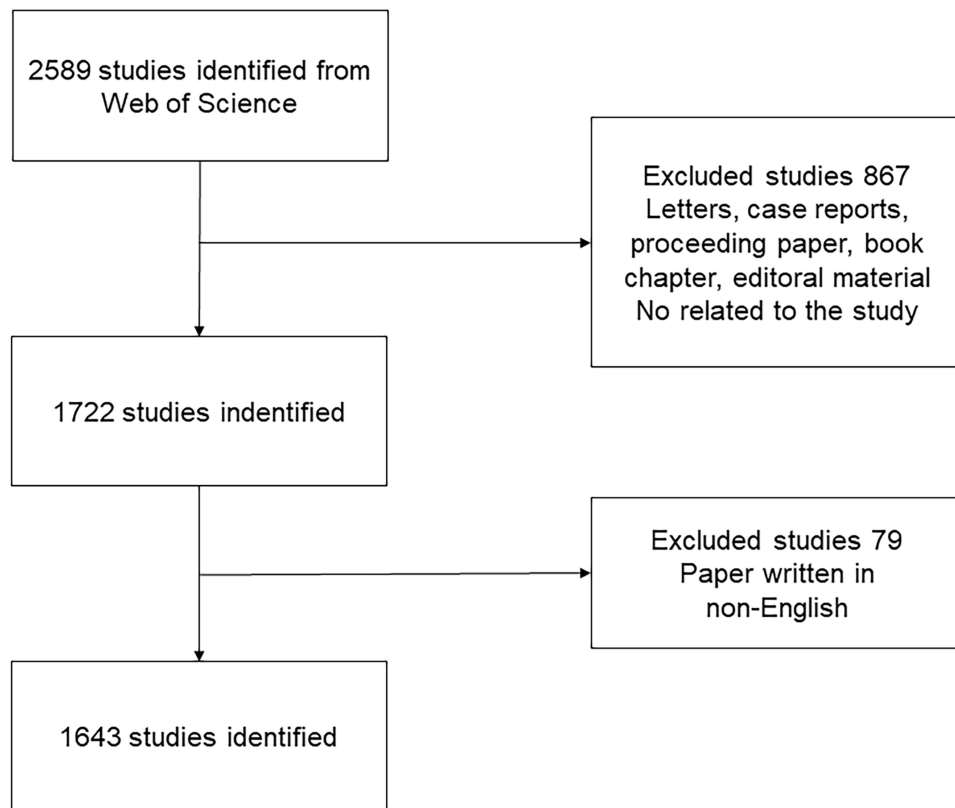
2589 studies identified from Web of Science

Excluded studies 867
Letters, case reports, proceeding paper, book chapter, editoral material
No related to the study

1722 studies indentified

Excluded studies 79
Paper written in non-English

1643 studies identified